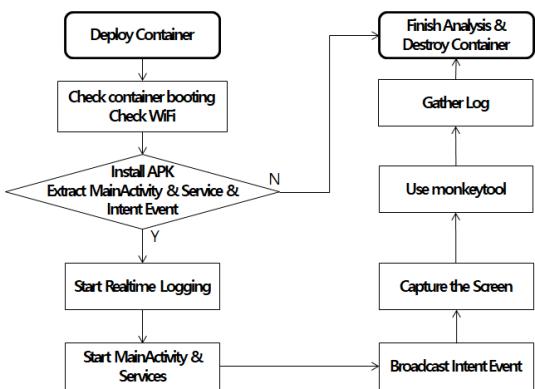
Deploy Container

Check container booting
Check WiFi

Install APK
Extract MainActivity & Service &
Intent Event

N

Y

Start Realtime Logging

Start MainActivity &
Services

Broadcast Intent Event

Capture the Screen

Use monkeytool

Gather Log

Finish Analysis &
Destroy Container